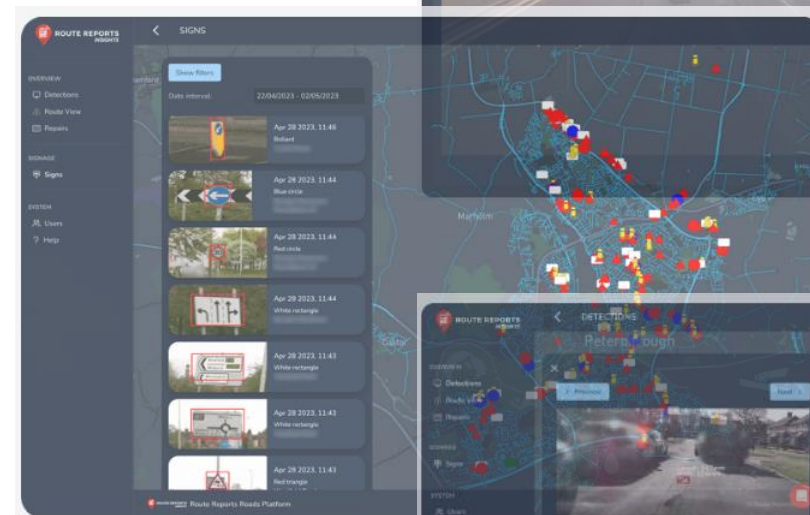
ROUTE REPORTS INSIGHTS

SIGNS

OVERVIEW
Detections
Route View
Repairs

SIGNAGE
Signs

SYSTEM
Users
Help

Show filters

Date interval: 22/04/2023 - 02/05/2023

Apr 28 2023, 11:46
Bollard

Apr 28 2023, 11:44
Blue circle

Apr 28 2023, 11:44
Red circle

Apr 28 2023, 11:44
White rectangle

Apr 28 2023, 11:43
White rectangle

Apr 28 2023, 11:43
White rectangle

Apr 28 2023, 11:43
Red triangle

Route Reports Roads Platform

Marholm

ROUTE REPORTS INSIGHTS

DETECTIONS

Peterborough

OVERVIEW
Detections
Route View
Repairs

SIGNAGE
Signs

SYSTEM
Users

Previous

Next